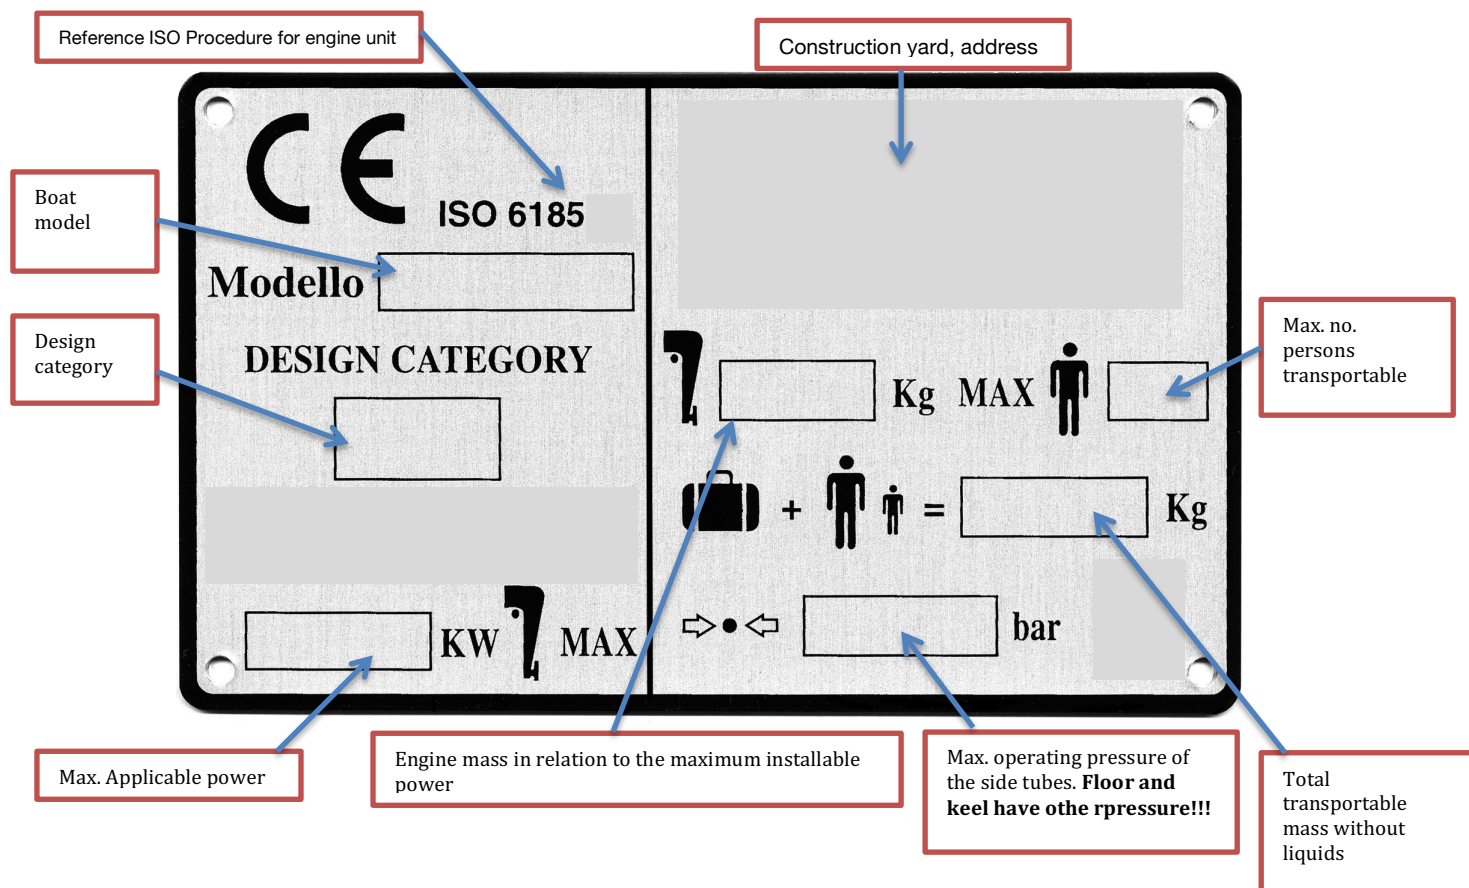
Reference ISO Procedure for engine unit

Construction yard, address

CE

ISO 6185

Boat model

Modello

Design category

DESIGN CATEGORY

Kg MAX

Max. no. persons transportable

+ =

Kg

bar

KW MAX

Max. Applicable power

Engine mass in relation to the maximum installable power

Max. operating pressure of the side tubes. **Floor and keel have othe rpressure!!!**

Total transportable mass without liquids